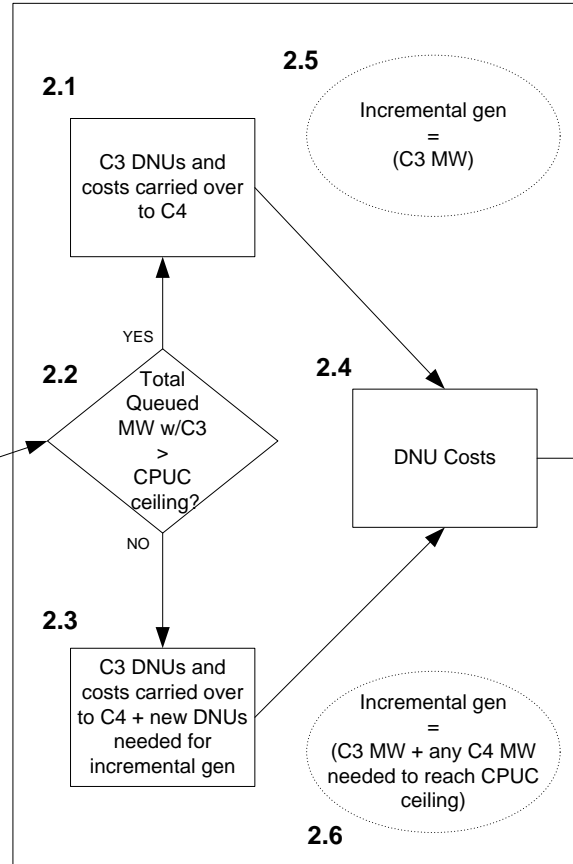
2.1

C3 DNUs and costs carried over to C4

2.5

Incremental gen = (C3 MW)

YES

2.2

Total Queued MW w/C3 > CPUC ceiling?

NO

2.4

DNU Costs

2.3

C3 DNUs and costs carried over to C4 + new DNUs needed for incremental gen

Incremental gen = (C3 MW + any C4 MW needed to reach CPUC ceiling)

2.6